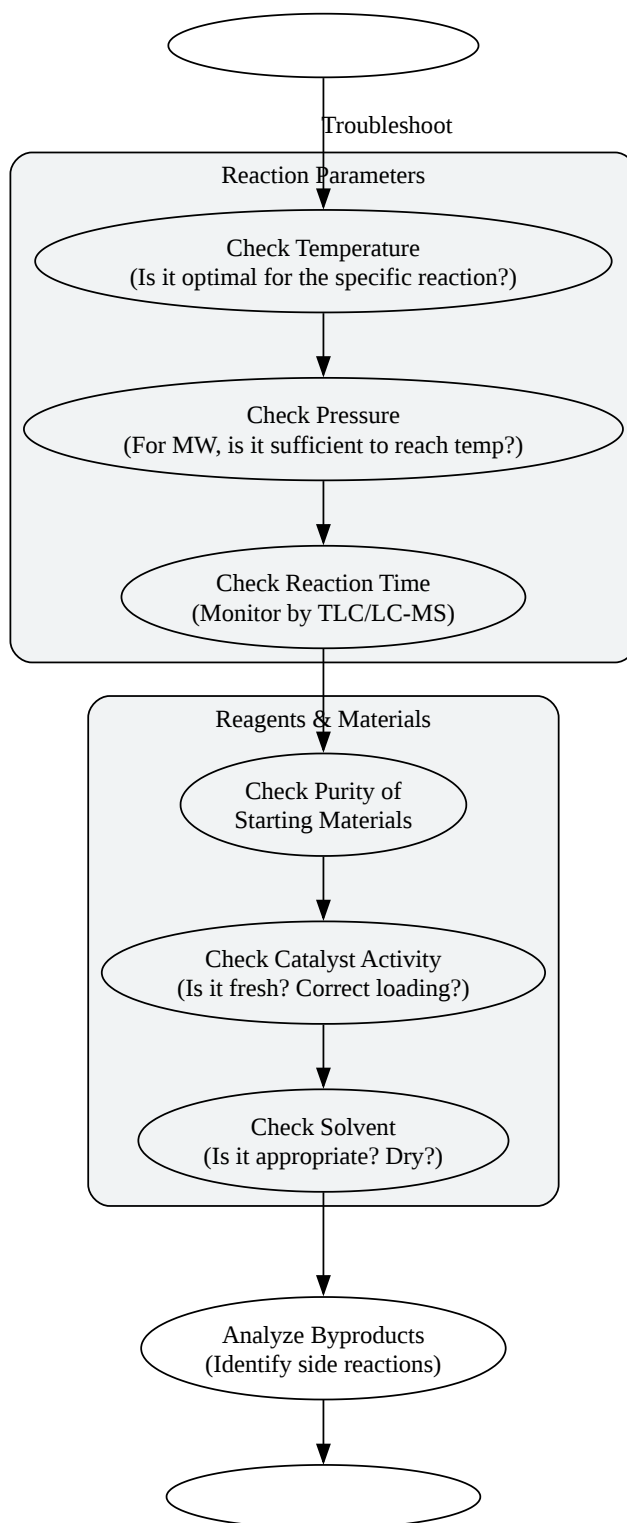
Troubleshoot

Reaction Parameters

Check Temperature
(Is it optimal for the specific reaction?)

Check Pressure
(For MW, is it sufficient to reach temp?)

Check Reaction Time
(Monitor by TLC/LC-MS)

Reagents & Materials

Check Purity of
Starting Materials

Check Catalyst Activity
(Is it fresh? Correct loading?)

Check Solvent
(Is it appropriate? Dry?)

Analyze Byproducts
(Identify side reactions)